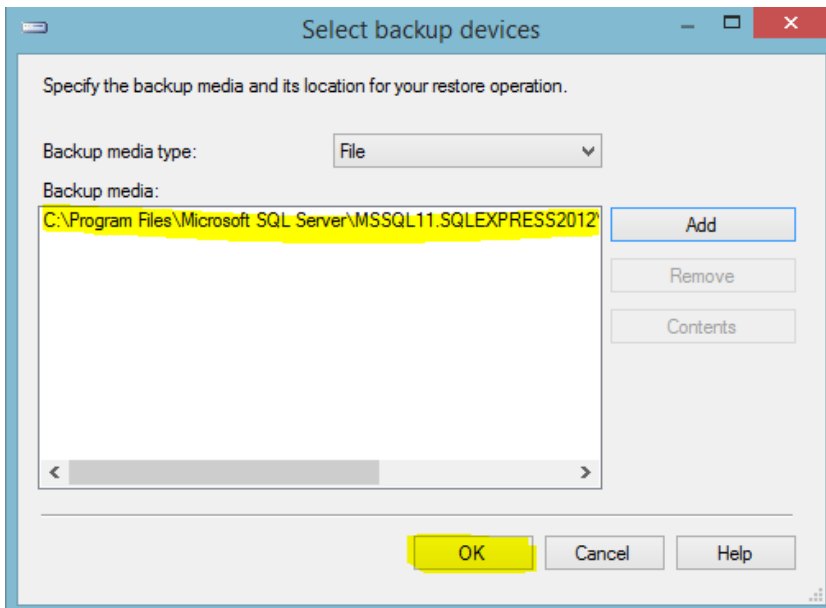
Select backup devices

Specify the backup media and its location for your restore operation.

Backup media type:
File

Backup media:
C:\Program Files\Microsoft SQL Server\MSSQL11.SQLEXPRESS2012\

Add
Remove
Contents

OK
Cancel
Help